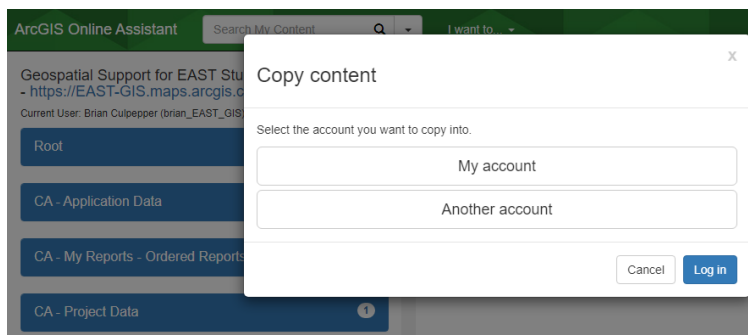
ArcGIS Online Assistant
Search My Content
I want to...

Geospatial Support for EAST Stu
- https://EAST-GIS.maps.arcgis.c
Current User: Brian Culpepper (brian_EAST_GIS)

Root
CA - Application Data
CA - My Reports - Ordered Reports
CA - Project Data 1

Copy content
x
Select the account you want to copy into.
My account
Another account
Cancel
Log in